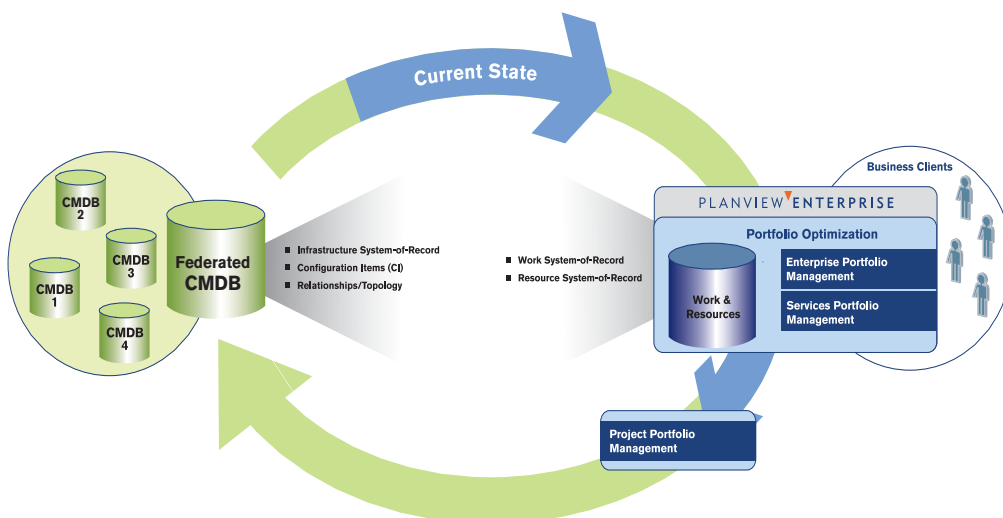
Current State

CMDB 2

CMDB 3

CMDB 1

CMDB 4

Federated CMDB

Infrastructure System-of-Record
Configuration Items (CI)
Relationships/Topology

Work System-of-Record
Resource System-of-Record

Business Clients

PLANVIEW ENTERPRISE

Portfolio Optimization

Work & Resources

Enterprise Portfolio Management

Services Portfolio Management

Project Portfolio Management